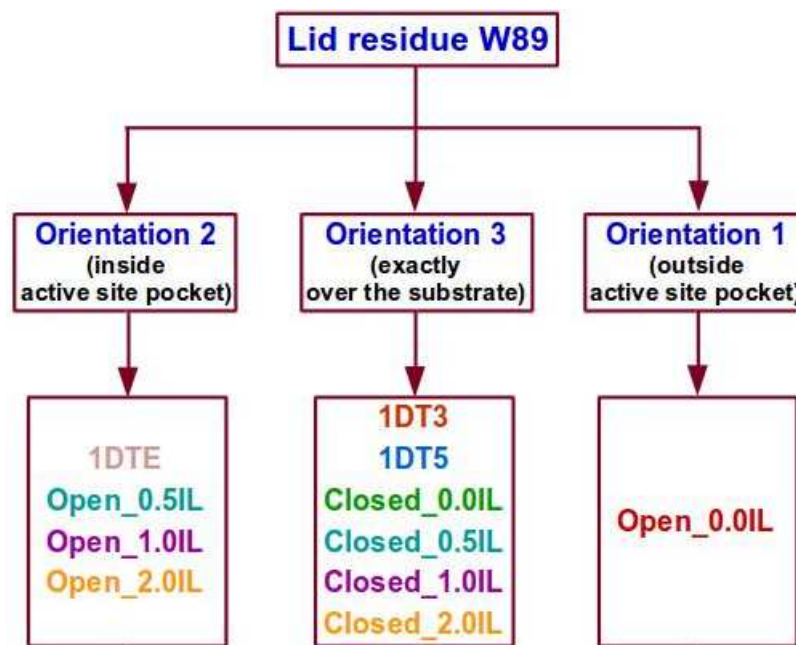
Lid residue W89

Orientation 2
(inside
active site pocket)

Orientation 3
(exactly
over the substrate)

Orientation 1
(outside
active site pocket)

1DTE
Open_0.5IL
Open_1.0IL
Open_2.0IL

1DT3
1DT5
Closed_0.0IL
Closed_0.5IL
Closed_1.0IL
Closed_2.0IL

Open_0.0IL